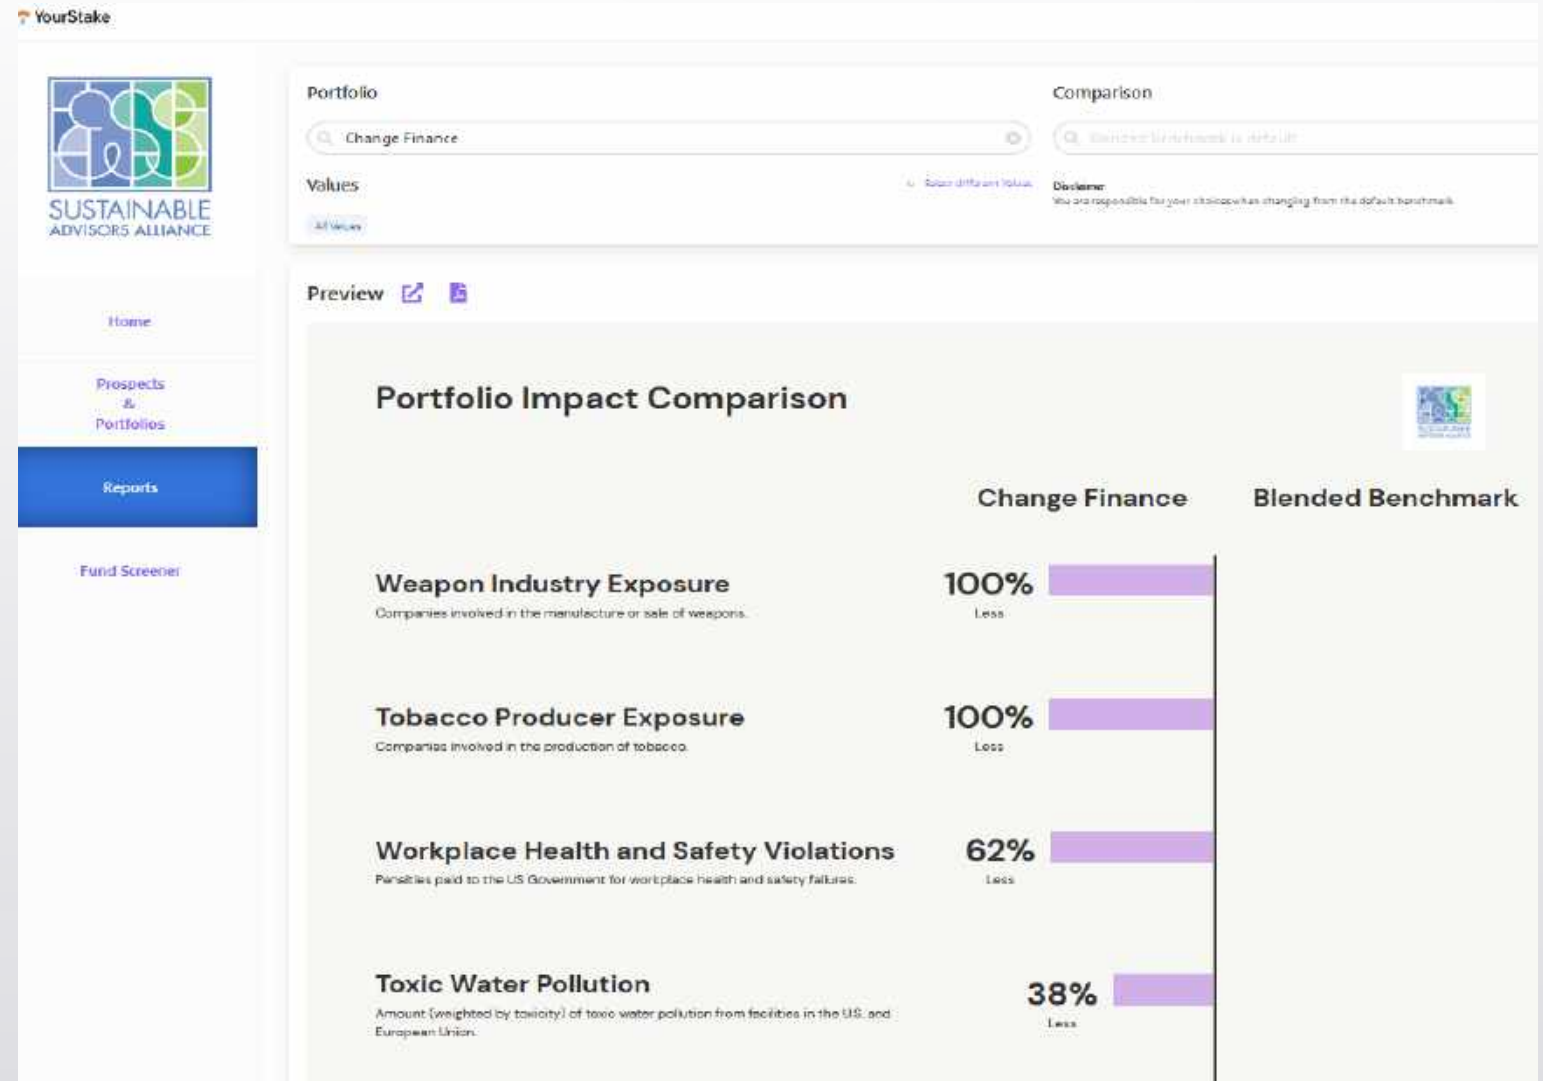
YourStake

SUSTAINABLE
ADVISORS ALLIANCE

Home

Prospects
&
Portfolios

Reports

Fund Screener

Portfolio

Change Finance

Values

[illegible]

All Values

Comparison

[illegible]

Disclaimer
You are responsible for your choices when changing from the default benchmark

Preview

Portfolio Impact Comparison

Change Finance

Blended Benchmark

Weapon Industry Exposure
Companies involved in the manufacture or sale of weapons.

100%
Less

Tobacco Producer Exposure
Companies involved in the production of tobacco.

100%
Less

Workplace Health and Safety Violations
Penalties paid to the US Government for workplace health and safety failures.

62%
Less

Toxic Water Pollution
Amount (weighted by toxicity) of toxic water pollution from facilities in the U.S. and European Union.

38%
Less